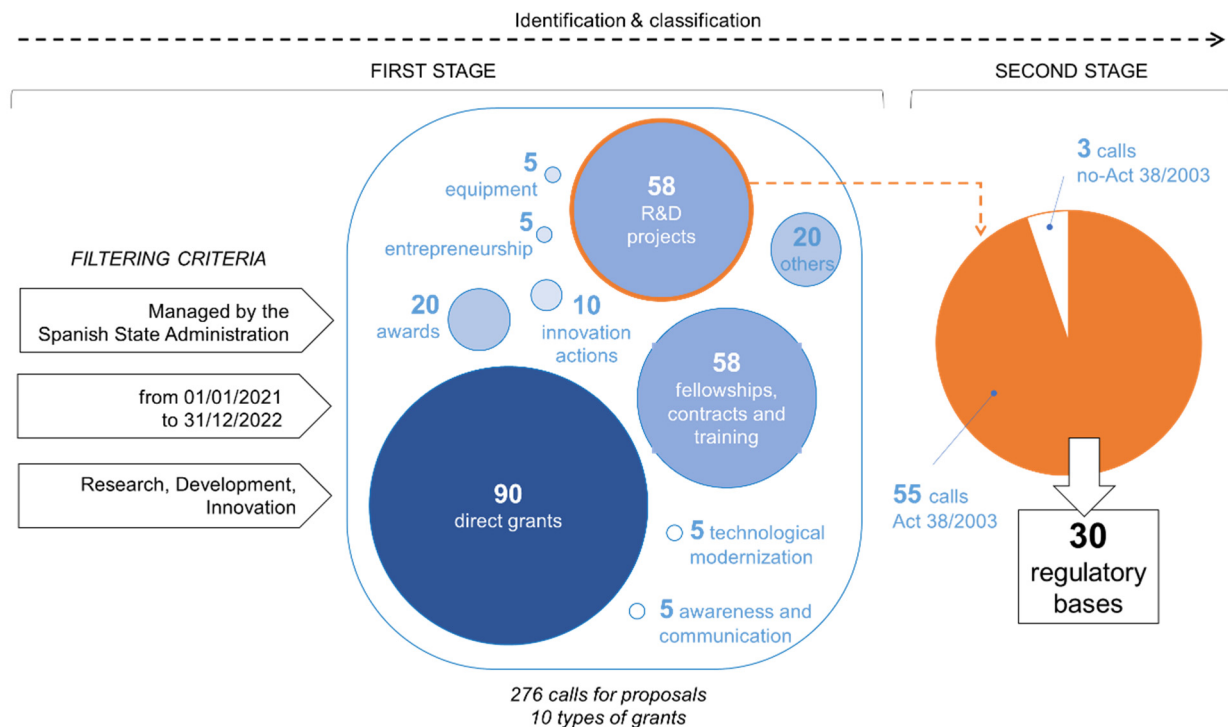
Identification & classification

FIRST STAGE

SECOND STAGE

FILTERING CRITERIA

Managed by the Spanish State Administration

from 01/01/2021 to 31/12/2022

Research, Development, Innovation

5 equipment

5 entrepreneurship

58 R&D projects

20 others

20 awards

10 innovation actions

58 fellowships, contracts and training

90 direct grants

5 technological modernization

5 awareness and communication

276 calls for proposals
10 types of grants

3 calls no-Act 38/2003

55 calls Act 38/2003

30 regulatory bases